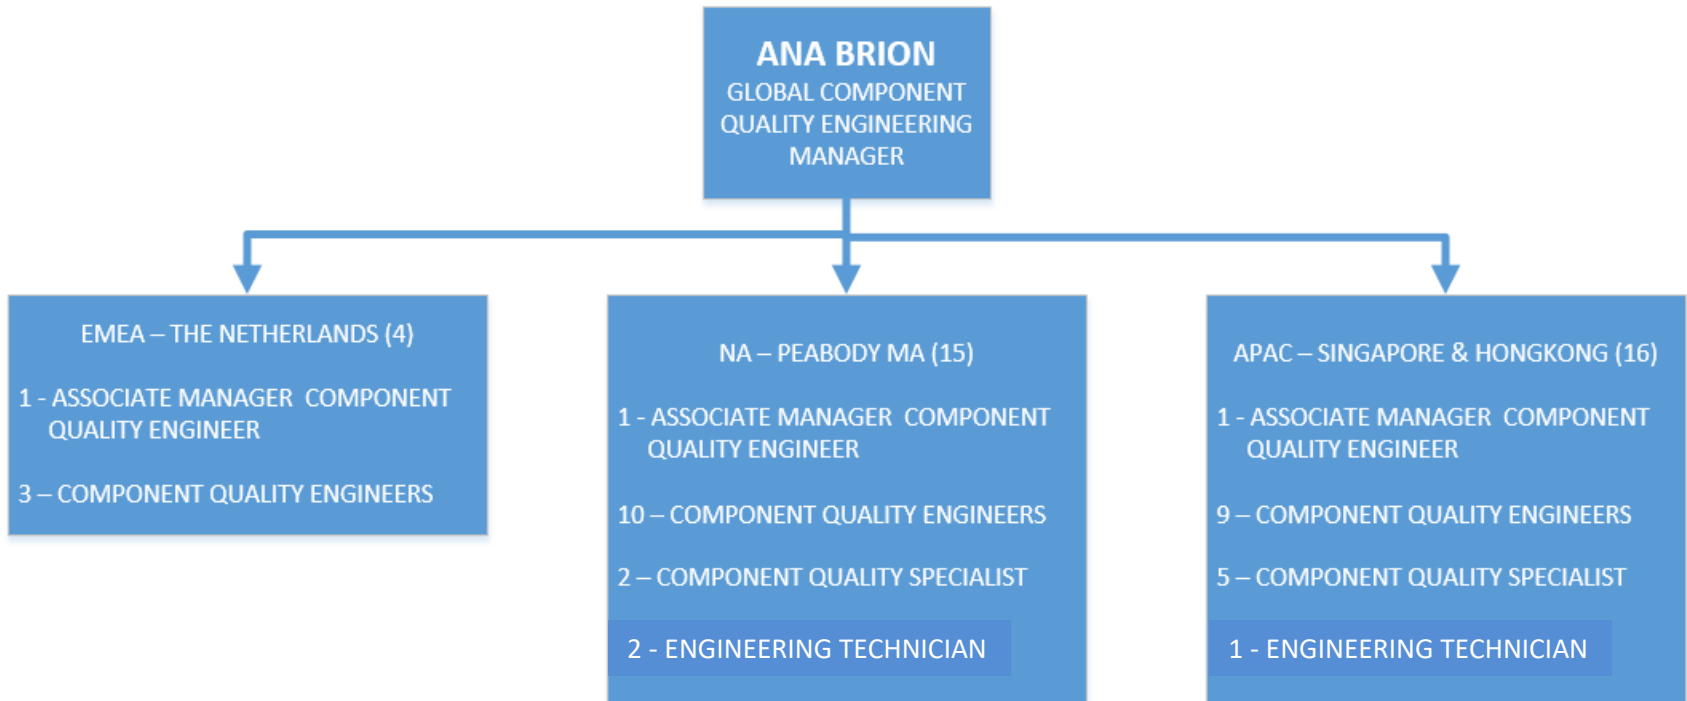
ANA BRION
GLOBAL COMPONENT QUALITY ENGINEERING MANAGER

EMEA – THE NETHERLANDS (4)

1 - ASSOCIATE MANAGER COMPONENT QUALITY ENGINEER

3 – COMPONENT QUALITY ENGINEERS

NA – PEABODY MA (15)

1 - ASSOCIATE MANAGER COMPONENT QUALITY ENGINEER

10 – COMPONENT QUALITY ENGINEERS

2 – COMPONENT QUALITY SPECIALIST

2 - ENGINEERING TECHNICIAN

APAC – SINGAPORE & HONGKONG (16)

1 - ASSOCIATE MANAGER COMPONENT QUALITY ENGINEER

9 – COMPONENT QUALITY ENGINEERS

5 – COMPONENT QUALITY SPECIALIST

1 - ENGINEERING TECHNICIAN